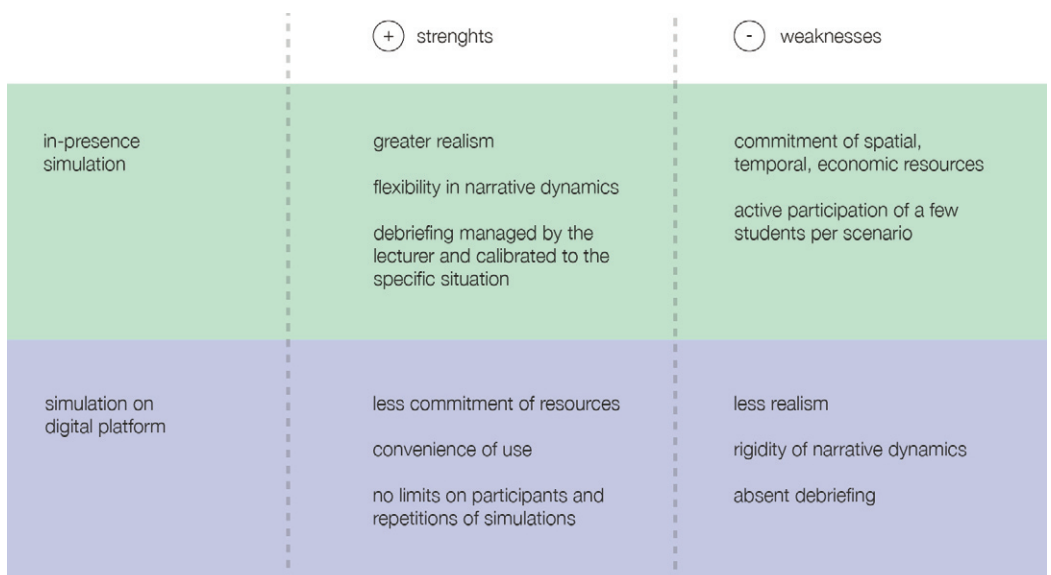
| | + strenghts | - weaknesses |
|---|---|---|
| in-presence simulation | greater realism<br><br>flexibility in narrative dynamics<br><br>debriefing managed by the lecturer and calibrated to the specific situation | commitment of spatial, temporal, economic resources<br><br>active participation of a few students per scenario |
| simulation on digital platform | less commitment of resources<br><br>convenience of use<br><br>no limits on participants and repetitions of simulations | less realism<br><br>rigidity of narrative dynamics<br><br>absent debriefing |